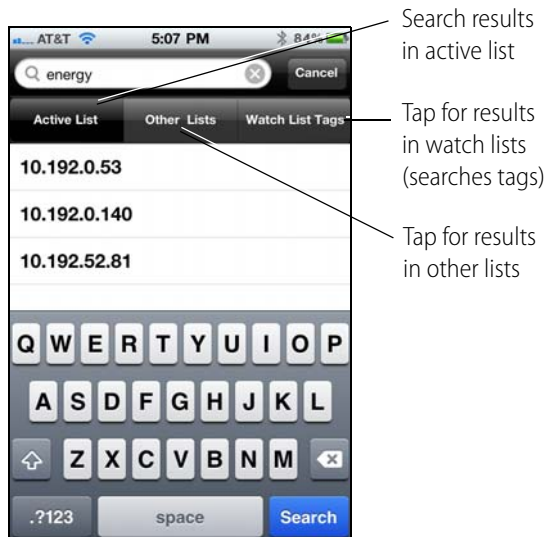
AT&T 5:07 PM 84%

energy

Cancel

Active List

Other Lists

Watch List Tags

10.192.0.53

10.192.0.140

10.192.52.81

Q W E R T Y U I O P

A S D F G H J K L

Z X C V B N M

.?123

space

Search

Search results in active list

Tap for results in watch lists (searches tags)

Tap for results in other lists